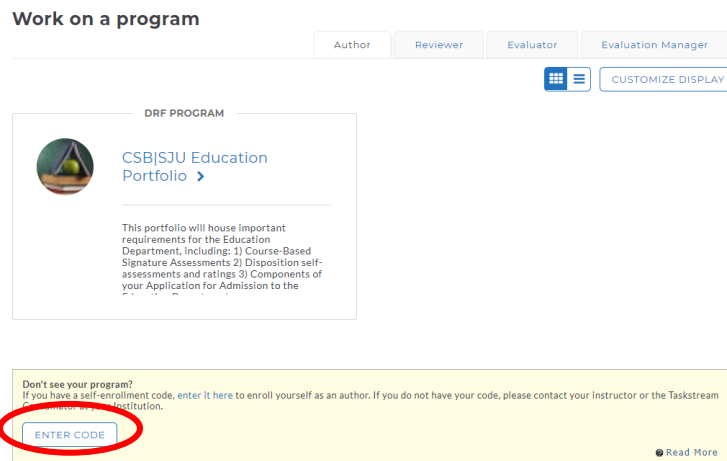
Work on a program

Author | Reviewer | Evaluator | Evaluation Manager

CUSTOMIZE DISPLAY

DRF PROGRAM

CSB|SJU Education Portfolio ›

This portfolio will house important requirements for the Education Department, including: 1) Course-Based Signature Assessments 2) Disposition self-assessments and ratings 3) Components of your Application for Admission to the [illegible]

Don't see your program?
If you have a self-enrollment code, enter it here to enroll yourself as an author. If you do not have your code, please contact your instructor or the Taskstream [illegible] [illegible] institution.

ENTER CODE

Read More